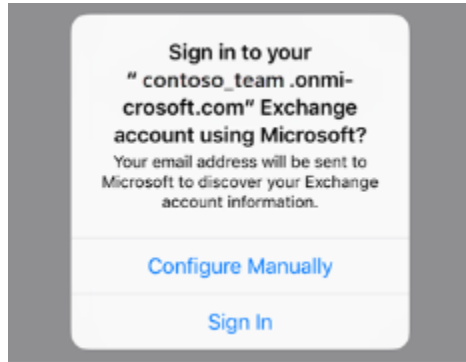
Sign in to your " contoso_team .onmicrosoft.com" Exchange account using Microsoft?

Your email address will be sent to Microsoft to discover your Exchange account information.

Configure Manually

Sign In